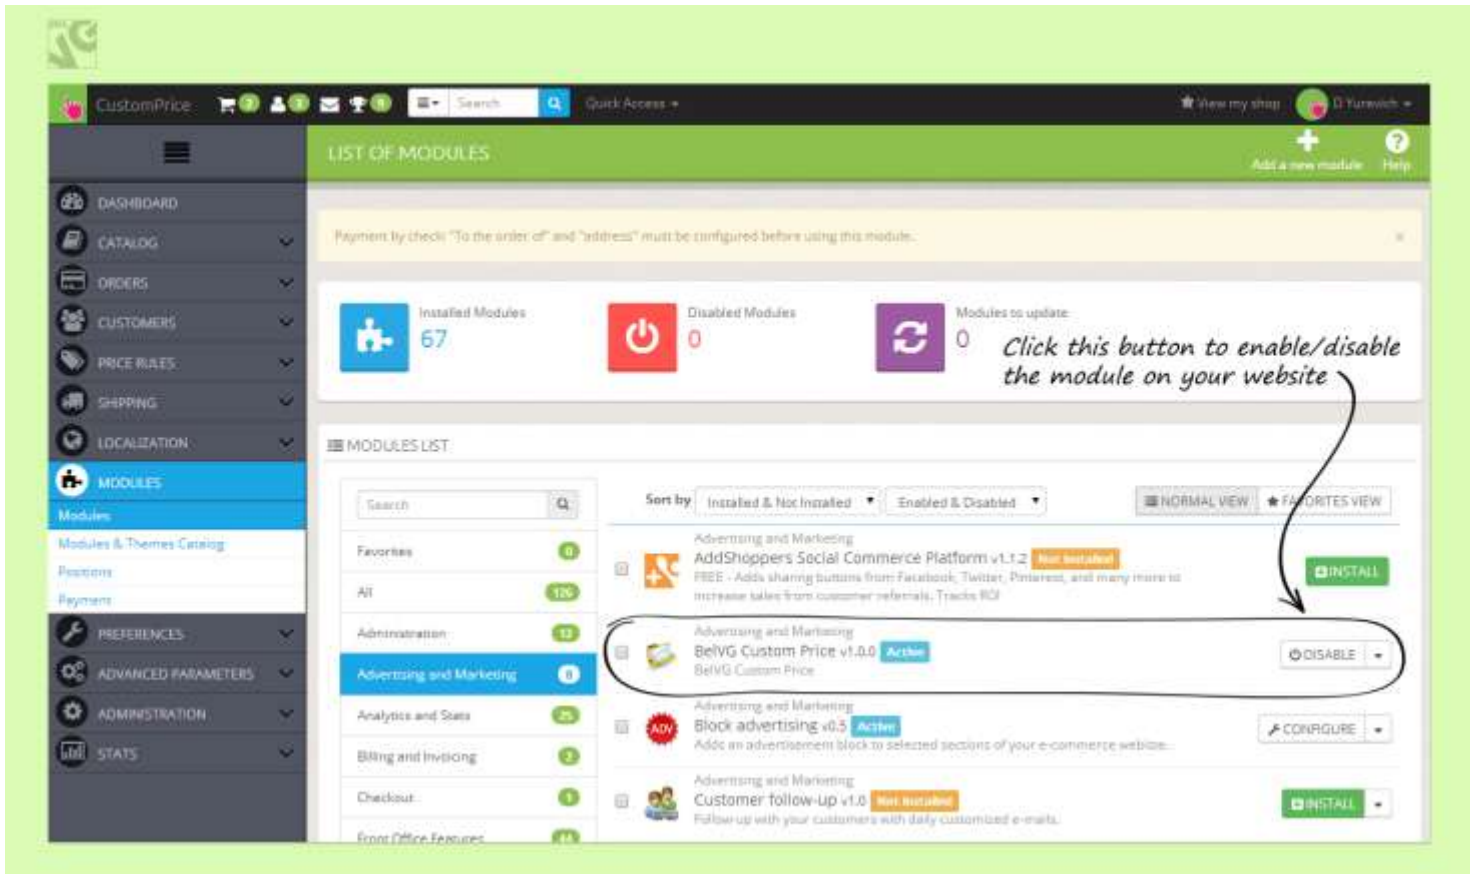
CustomPrice
Search
Quick Access
View my shop
D Yurevich
LIST OF MODULES
Add a new module
Help
DASHBOARD
CATALOG
ORDERS
CUSTOMERS
PRICE RULES
SHIPPING
LOCALIZATION
MODULES
Modules
Modules & Themes Catalog
Positions
Payment
PREFERENCES
ADVANCED PARAMETERS
ADMINISTRATION
STATS
Payment by check: "To the order of" and "address" must be configured before using this module.
Installed Modules
67
Disabled Modules
0
Modules to update
0
Click this button to enable/disable the module on your website
MODULES LIST
Search
Favorites 0
All 126
Administration 12
Advertising and Marketing 8
Analytics and Stats 25
Billing and Invoicing 2
Checkout 0
Front Office Features 44
Sort by Installed & Not Installed Enabled & Disabled
NORMAL VIEW
FAVORITES VIEW
Advertising and Marketing
AddShoppers Social Commerce Platform v1.1.2 Not Installed
FREE - Adds sharing buttons from Facebook, Twitter, Pinterest, and many more to increase sales from customer referrals. Tracks ROI
INSTALL
Advertising and Marketing
BelVG Custom Price v1.0.0 Active
BelVG Custom Price
DISABLE
Advertising and Marketing
Block advertising v0.5 Active
Adds an advertisement block to selected sections of your e-commerce website.
CONFIGURE
Advertising and Marketing
Customer follow-up v1.0 Not Installed
Follow-up with your customers with daily customized e-mails.
INSTALL